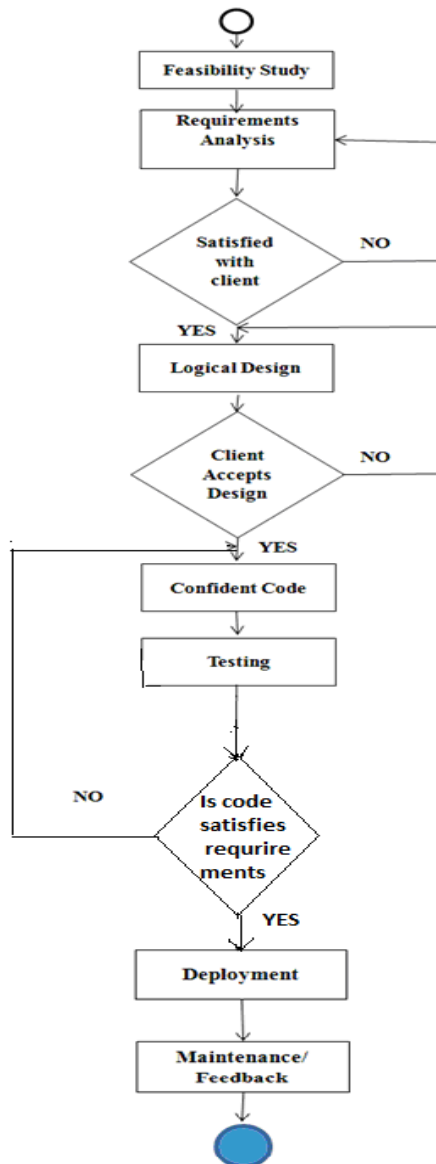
Feasibility Study

Requirements Analysis

Satisfied with client

NO

YES

Logical Design

Client Accepts Design

NO

YES

Confident Code

Testing

NO

Is code satisfies requirements

YES

Deployment

Maintenance/ Feedback